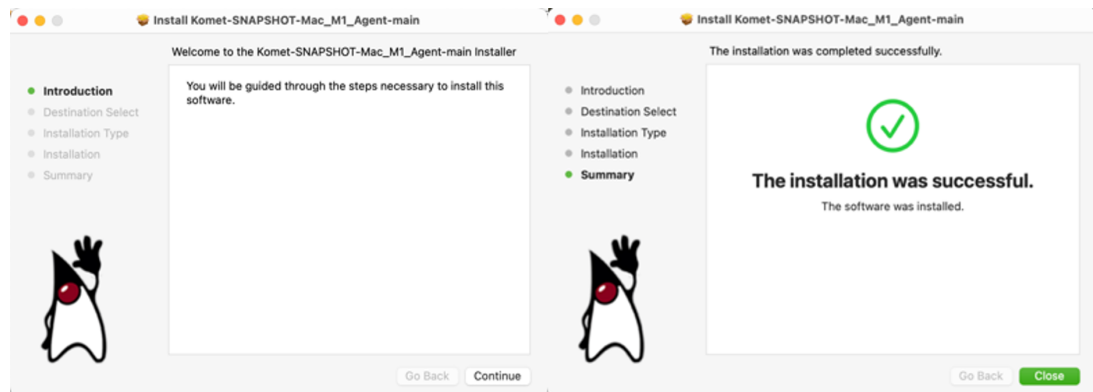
Install Komet-SNAPSHOT-Mac_M1_Agent-main

Welcome to the Komet-SNAPSHOT-Mac_M1_Agent-main Installer

Introduction
Destination Select
Installation Type
Installation
Summary

You will be guided through the steps necessary to install this software.

Go Back
Continue

Install Komet-SNAPSHOT-Mac_M1_Agent-main

The installation was completed successfully.

Introduction
Destination Select
Installation Type
Installation
Summary

The installation was successful.

The software was installed.

Go Back
Close